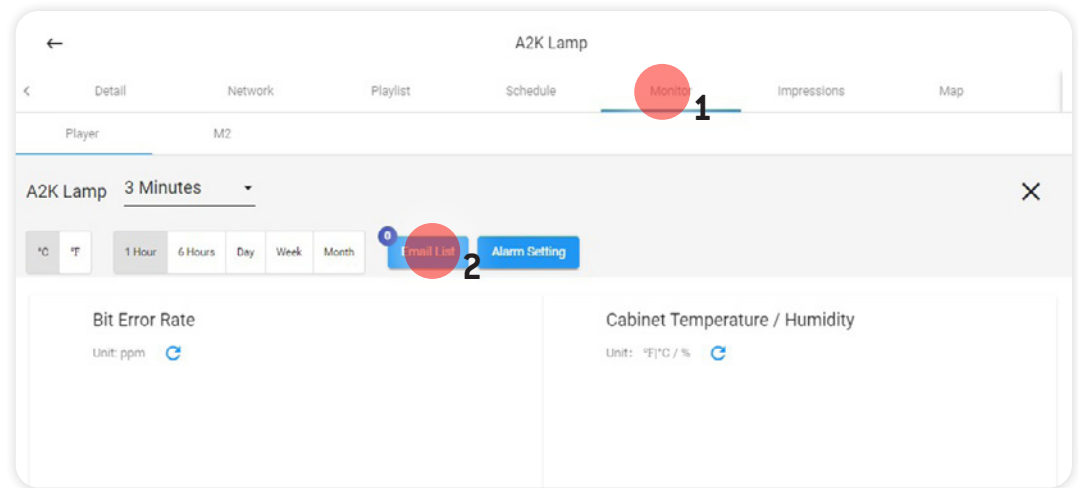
←
A2K Lamp

<
Detail
Network
Playlist
Schedule
Monitor
1
Impressions
Map

Player
M2

A2K Lamp 3 Minutes ▾
✕

°C °F
1 Hour
6 Hours
Day
Week
Month
0
Email List
2
Alarm Setting

Bit Error Rate
Unit: ppm

Cabinet Temperature / Humidity
Unit: °F|°C / %